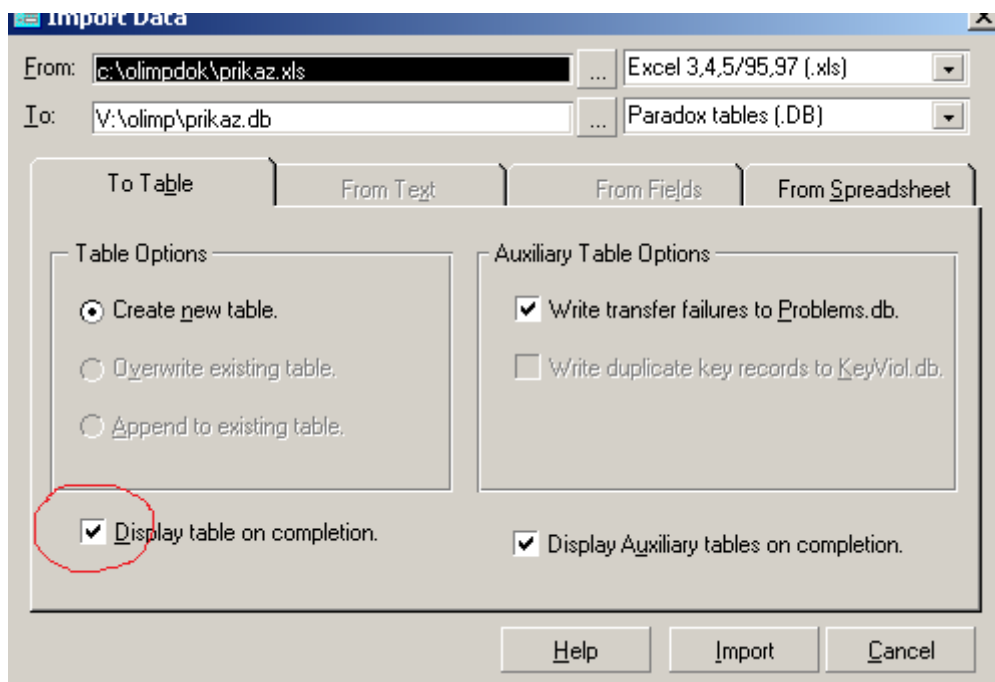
Import Data

From: c:\olimpdok\prikaz.xls ... Excel 3,4,5/95,97 (.xls)

To: V:\olimp\prikaz.db ... Paradox tables (.DB)

To Table | From Text | From Fields | From Spreadsheet

Table Options

Create new table.

Overwrite existing table.

Append to existing table.

Auxiliary Table Options

Write transfer failures to Problems.db.

Write duplicate key records to KeyViol.db.

Display table on completion.

Display Auxiliary tables on completion.

Help | Import | Cancel